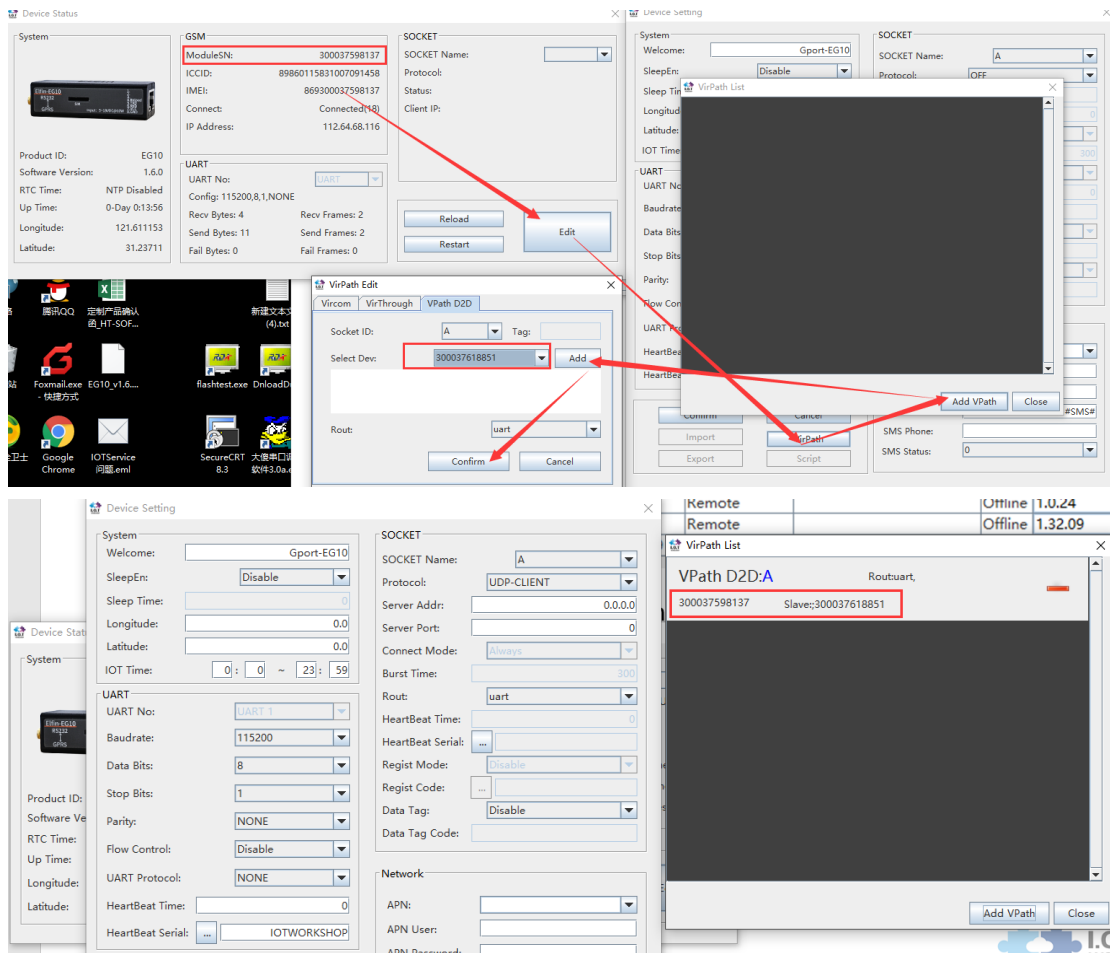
Device Status

System

Product ID: EG10
Software Version: 1.6.0
RTC Time: NTP Disabled
Up Time: 0-Day 0:13:56
Longitude: 121.611153
Latitude: 31.23711

GSM
ModuleSN: 300037598137
ICCID: 89860115831007091458
IMEI: 869300037598137
Connect: Connected(18)
IP Address: 112.64.68.116

UART
UART No: UART
Config: 115200,8,1,NONE
Recv Bytes: 4 Recv Frames: 2
Send Bytes: 11 Send Frames: 2
Fail Bytes: 0 Fail Frames: 0

SOCKET
SOCKET Name:
Protocol:
Status:
Client IP:

Reload
Restart
Edit

腾讯QQ
定制产品确认函_HT-SOF...
新建文本文(4).txt
Foxmail.exe - 快捷方式
EG10_v1.6....
flashtest.exe
DnloadD
Google Chrome
IOTService问题.eml
SecureCRT 8.3
大傻串口调软件3.0a.

VirPath Edit
Vircom VirThrough VPath D2D
Socket ID: A Tag:
Select Dev: 300037618851 Add
Rout: uart
Confirm Cancel

Device Setting
System
Welcome: Gport-EG10
SleepEn: Disable
Sleep Tim
Longitud
Latitude:
IOT Time
UART
UART No
Baudrate
Data Bits
Stop Bits
Parity:
Flow Con
UART Pro
HeartBea
HeartBea
Confirm Cancel
Import VirPath
Export Script
SOCKET
SOCKET Name: A
Protocol: OFF
#SMS#
SMS Phone:
SMS Status: 0

VirPath List
Add VPath Close

Device Setting
System
Welcome: Gport-EG10
SleepEn: Disable
Sleep Time: 0
Longitude: 0.0
Latitude: 0.0
IOT Time: 0 : 0 ~ 23 : 59
UART
UART No: UART 1
Baudrate: 115200
Data Bits: 8
Stop Bits: 1
Parity: NONE
Flow Control: Disable
UART Protocol: NONE
HeartBeat Time: 0
HeartBeat Serial: ... IOTWORKSHOP

SOCKET
SOCKET Name: A
Protocol: UDP-CLIENT
Server Addr: 0.0.0.0
Server Port: 0
Connect Mode: Always
Burst Time: 300
Rout: uart
HeartBeat Time: 0
HeartBeat Serial: ...
Regist Mode: Disable
Regist Code: ...
Data Tag: Disable
Data Tag Code:

Network
APN:
APN User:
APN Password:

Device Stat
System
Elfin-EG10 RS232 GPRS
Product ID:
Software Ve
RTC Time:
Up Time:
Longitude:
Latitude:

Remote Offline 1.0.24
Remote Offline 1.32.09

VirPath List
VPath D2D:A Rout:uart,
300037598137 Slave:;300037618851
Add VPath Close